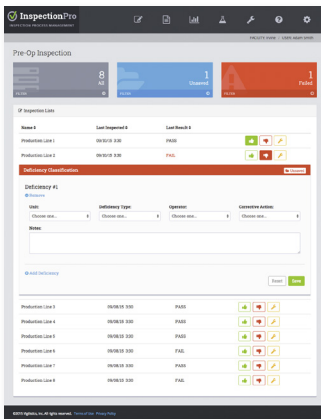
InspectionPro
INSPECTION PROCESS MANAGEMENT

PRIVATE DEMO · USER: MARY SMITH

Pre-Op Inspection

8
All

1
Unsaved

1
Failed

Inspection Lists

| Name | Last Inspected | Last Result | |
|---|---|---|---|
| Production Line 1 | 09/30/15 3:30 | PASS | |
| Production Line 2 | 09/30/15 3:30 | FAIL | |

Deficiency Classification

Unsaved

Deficiency #1
Remove

Unit:
Choose one...

Deficiency Type:
Choose one...

Operator:
Choose one...

Corrective Action:
Choose one...

Notes:

Add Deficiency

Reset Save

| | | | |
|---|---|---|---|
| Production Line 3 | 09/08/15 3:30 | PASS | |
| Production Line 4 | 09/08/15 3:30 | PASS | |
| Production Line 5 | 09/08/15 3:30 | PASS | |
| Production Line 6 | 09/08/15 3:30 | FAIL | |
| Production Line 7 | 09/08/15 3:30 | PASS | |
| Production Line 8 | 09/08/15 3:30 | FAIL | |

©2015 Highdots, Inc. All rights reserved. Terms of Use Privacy Policy